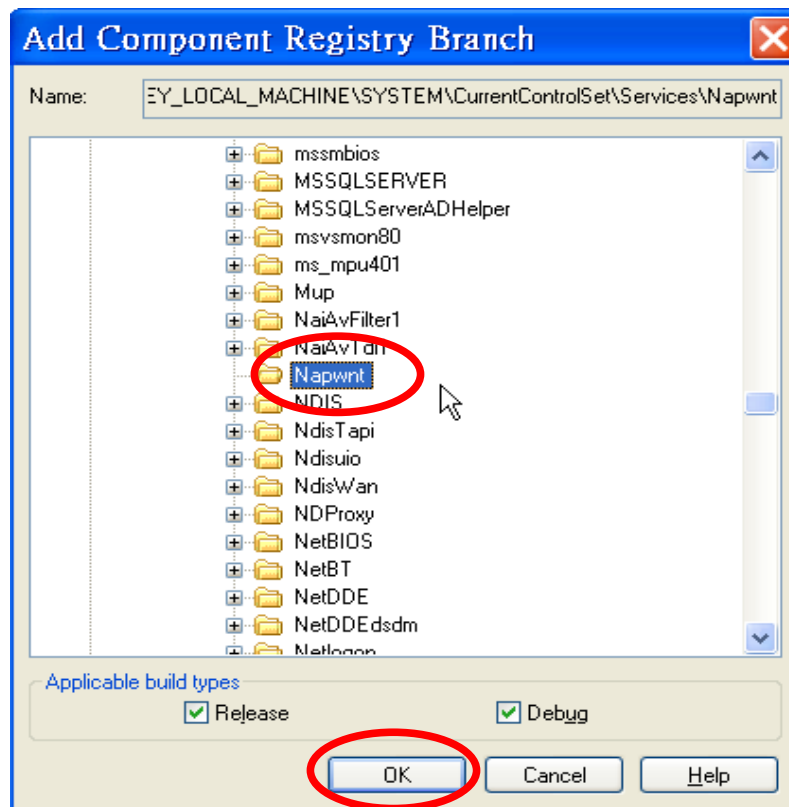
Add Component Registry Branch

Name: EY_LOCAL_MACHINE\SYSTEM\CurrentControlSet\Services\Napwnt

mssmbios
MSSQLSERVER
MSSQLServerADHelper
msvsmon80
ms_mpu401
Mup
NaiAvFilter1
NaiAvTdi
Napwnt
NDIS
NdisTapi
Ndisuio
NdisWan
NDProxy
NetBIOS
NetBT
NetDDE
NetDDEdsdm
Netlogon

Applicable build types
Release
Debug

OK
Cancel
Help